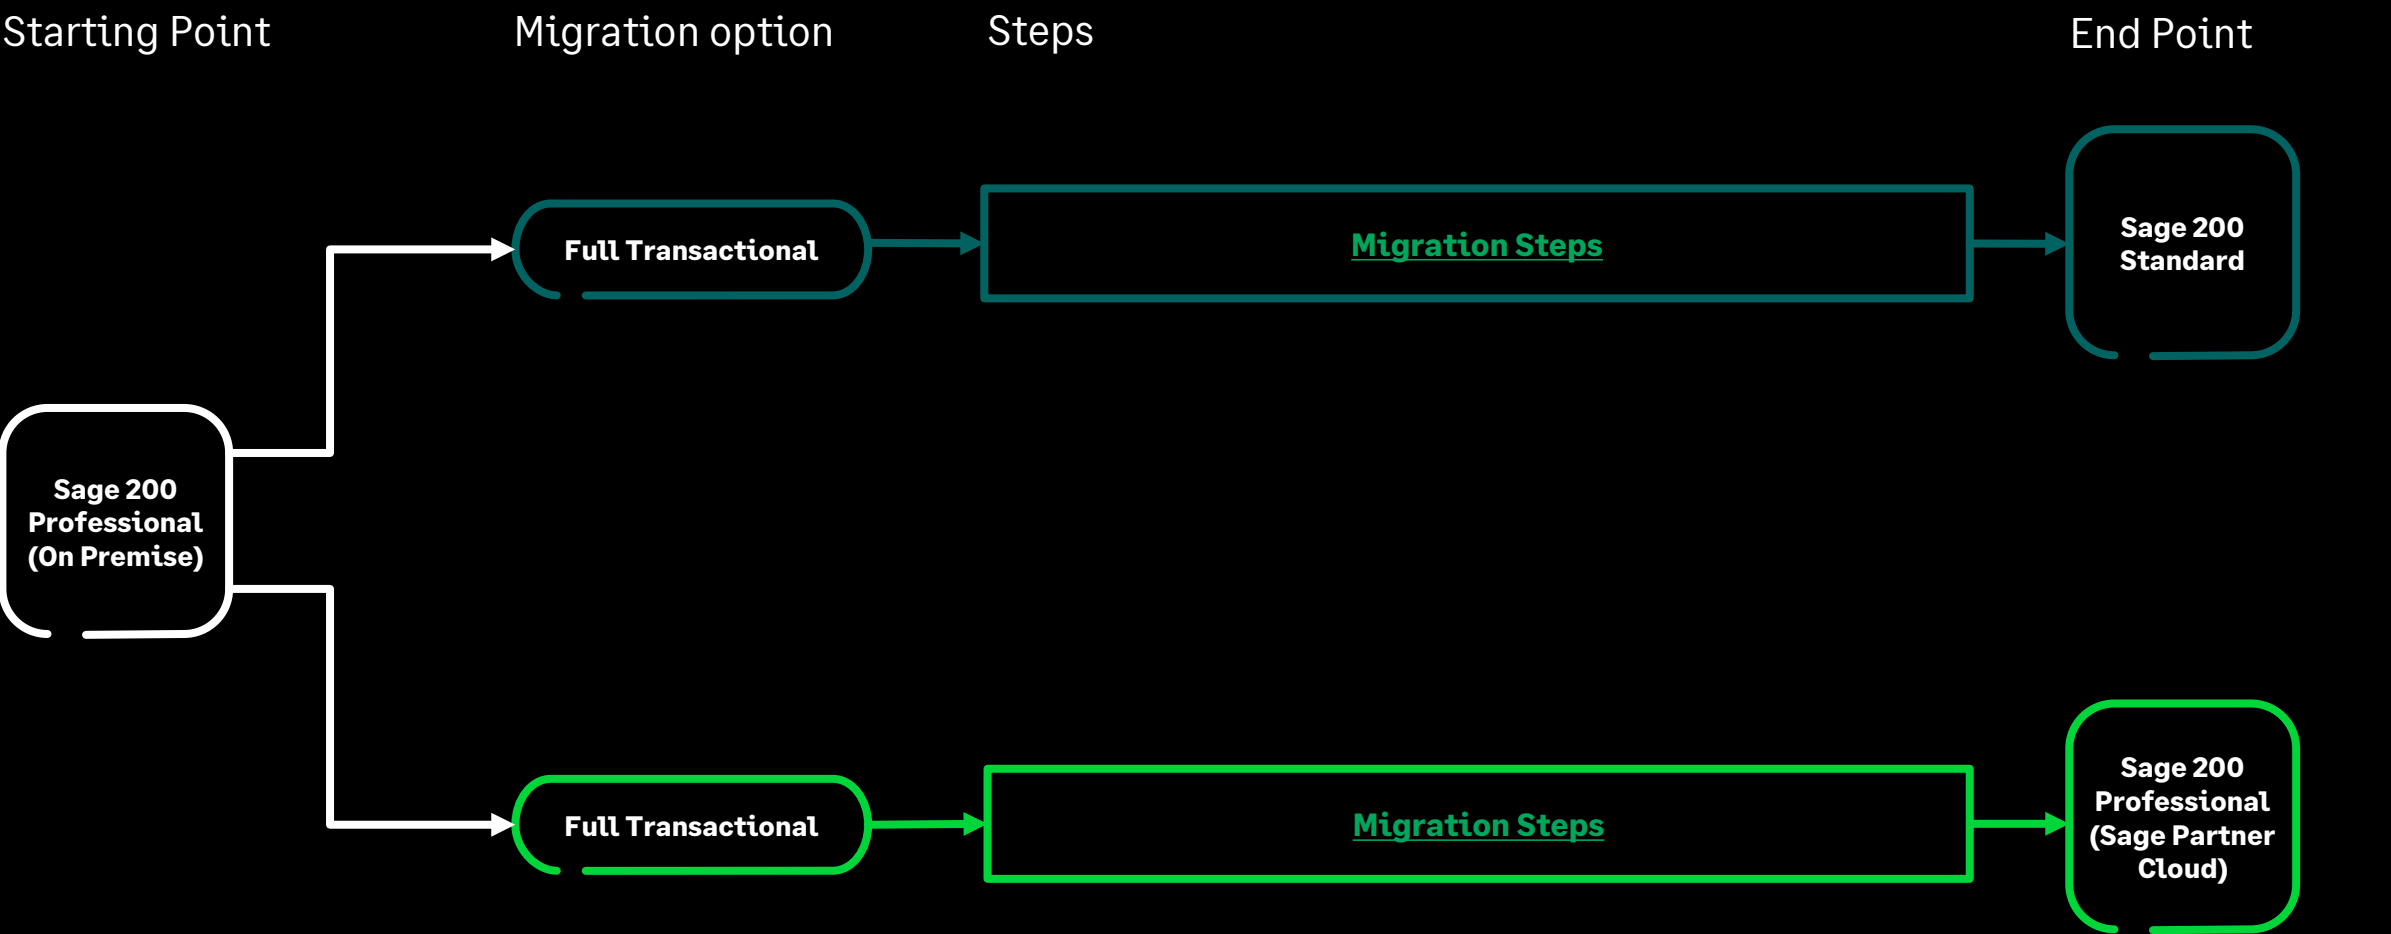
Starting Point

Migration option

Steps

End Point

Sage 200 Professional (On Premise)

Full Transactional

Migration Steps

Sage 200 Standard

Full Transactional

Migration Steps

Sage 200 Professional (Sage Partner Cloud)